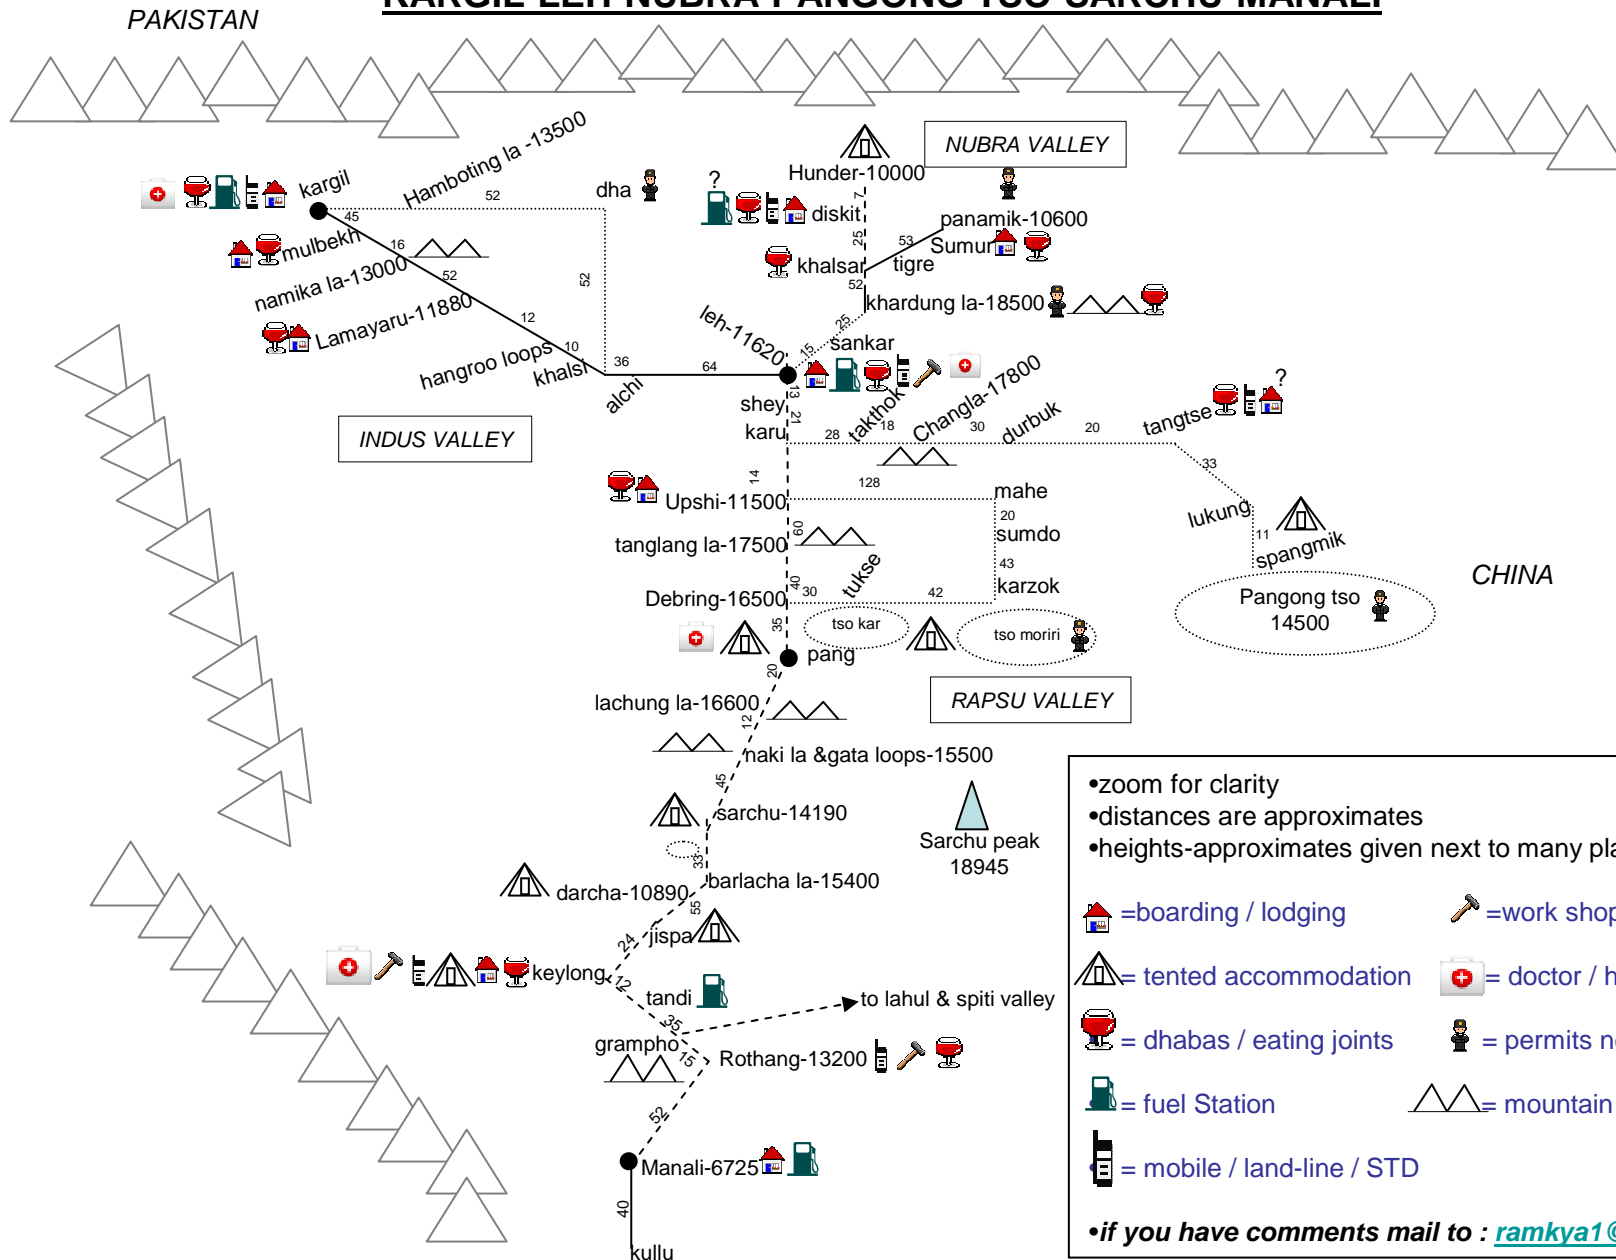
PAKISTAN

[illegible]

NUBRA VALLEY

INDUS VALLEY

RAPSU VALLEY

CHINA

kargil
Hamboting la -13500
52
45
dha
?
diskit
Hunder-10000
7
25
panamik-10600
53
Sumur
khalsar
tigre
52
khardung la-18500
mulbekh
16
namika la-13000
52
52
Lamayaru-11880
12
hangroo loops
10
khalsi
36
alchi
64
leh-11620
15
25
sankar
shey
13
21
karu
takthok
18
Changla-17800
30
durbuk
20
tangtse
?
28
33
lukung
11
spangmik
Pangong tso
14500
14
Upshi-11500
128
mahe
20
sumdo
60
tanglang la-17500
43
karzok
40
30
tukse
42
Debring-16500
35
tso kar
tso moriri
pang
20
lachung la-16600
12
naki la &gata loops-15500
45
sarchu-14190
Sarchu peak
18945
33
barlacha la-15400
darcha-10890
55
24
jispa
keylong
12
tandi
to lahul & spiti valley
35
grampho
15
Rothang-13200
52
Manali-6725
40
kullu

•zoom for clarity
•distances are approximates
•heights-approximates given next to many pla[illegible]

=boarding / lodging
=work shop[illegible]
= tented accommodation
= doctor / h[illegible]
= dhabas / eating joints
= permits n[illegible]
= fuel Station
= mountain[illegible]
= mobile / land-line / STD

•if you have comments mail to : ramkya1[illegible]